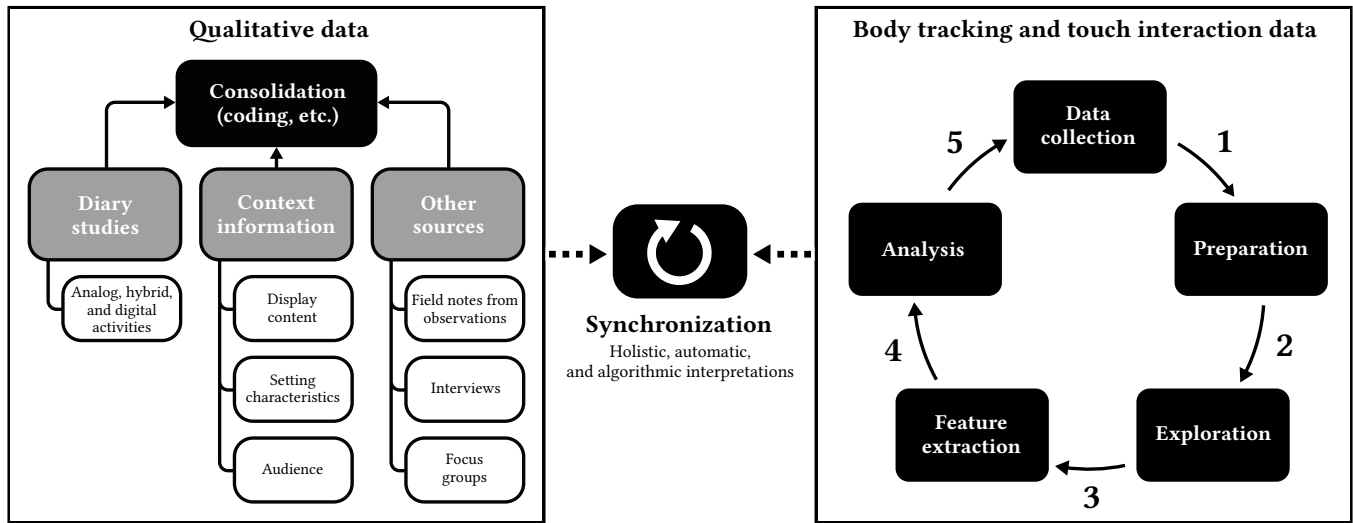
Qualitative data

Consolidation (coding, etc.)

Diary studies

Context information

Other sources

Analog, hybrid, and digital activities

Display content

Setting characteristics

Audience

Field notes from observations

Interviews

Focus groups

Synchronization

Holistic, automatic, and algorithmic interpretations

Body tracking and touch interaction data

Data collection

1

Preparation

2

Exploration

3

Feature extraction

4

Analysis

5